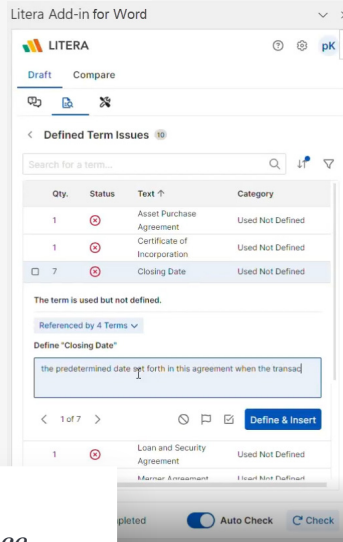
Litera Add-in for Word

LITERA

pK

Draft Compare

< Defined Term Issues 10

Search for a term...

| Qty. | Status | Text ↑ | Category |
|---|---|---|---|
| 1 | ⊗ | Asset Purchase Agreement | Used Not Defined |
| 1 | ⊗ | Certificate of Incorporation | Used Not Defined |
| 7 | ⊗ | Closing Date | Used Not Defined |

The term is used but not defined.

Referenced by 4 Terms

Define "Closing Date"

the predetermined date set forth in this agreement when the transac

< 1 of 7 >

Define & Insert

| Qty. | Status | Text ↑ | Category |
|---|---|---|---|
| 1 | ⊗ | Loan and Security Agreement | Used Not Defined |
| | | Merger Agreement | Used Not Defined |

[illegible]pleted

Auto Check

Check